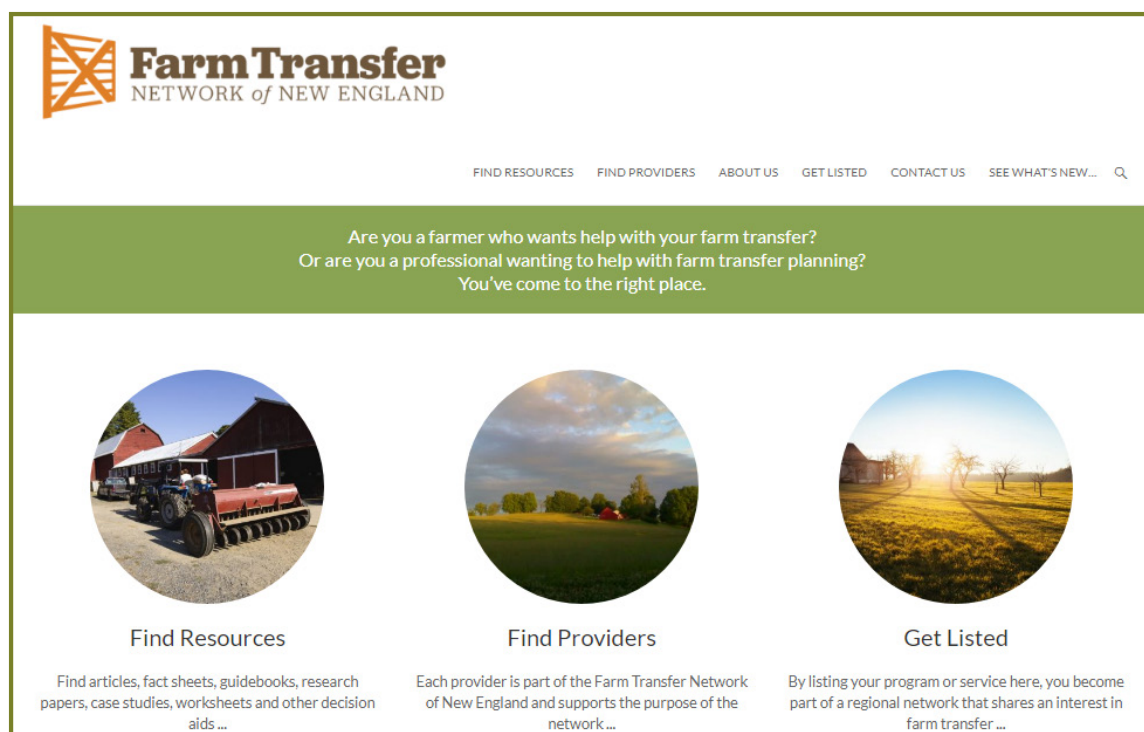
Farm Transfer
NETWORK of NEW ENGLAND

FIND RESOURCES FIND PROVIDERS ABOUT US GET LISTED CONTACT US SEE WHAT'S NEW...

Are you a farmer who wants help with your farm transfer?
Or are you a professional wanting to help with farm transfer planning?
You've come to the right place.

Find Resources

Find articles, fact sheets, guidebooks, research papers, case studies, worksheets and other decision aids ...

Find Providers

Each provider is part of the Farm Transfer Network of New England and supports the purpose of the network ...

Get Listed

By listing your program or service here, you become part of a regional network that shares an interest in farm transfer ...